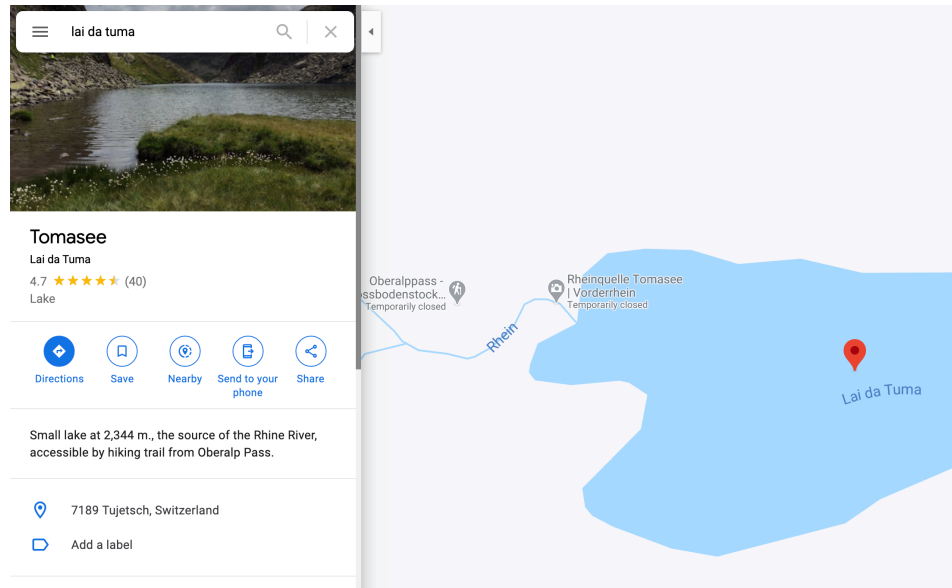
lai da tuma

Tomasee
Lai da Tuma
4.7 ★★★★★ (40)
Lake

Directions
Save
Nearby
Send to your phone
Share

Small lake at 2,344 m., the source of the Rhine River, accessible by hiking trail from Oberalp Pass.

7189 Tujetsch, Switzerland

Add a label

Oberalppass - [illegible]ssbodenstock...
Temporarily closed

Rheinquelle Tomasee | Vorderrhein
Temporarily closed

Rhein

Lai da Tuma